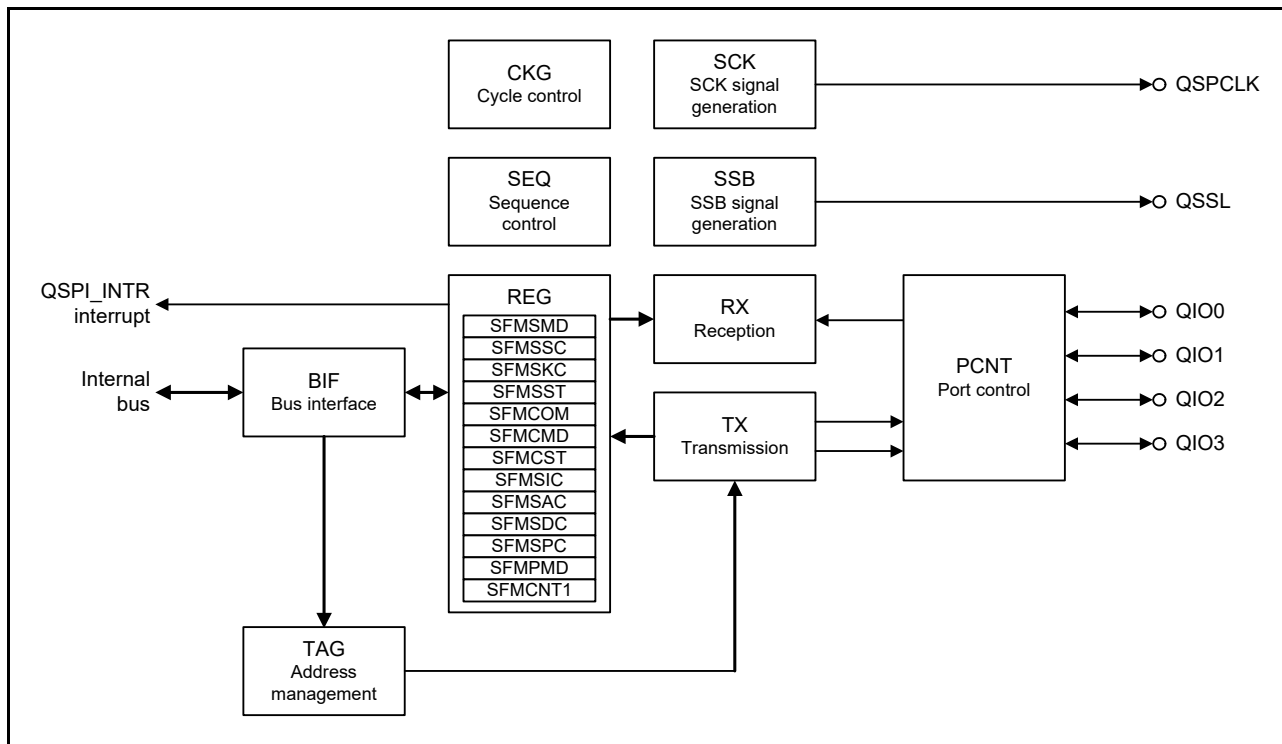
CKG
Cycle control

SCK
SCK signal generation

QSPCLK

SEQ
Sequence control

SSB
SSB signal generation

QSSL

QSPI_INTR
interrupt

REG
SFMSMD
SFMSSC
SFMSKC
SFMSST
SFMCOM
SFMCMD
SFMCST
SFMSIC
SFMSAC
SFMSDC
SFMSPC
SFMPMD
SFMCNT1

RX
Reception

PCNT
Port control

QIO0
QIO1
QIO2
QIO3

Internal bus

BIF
Bus interface

TX
Transmission

TAG
Address management